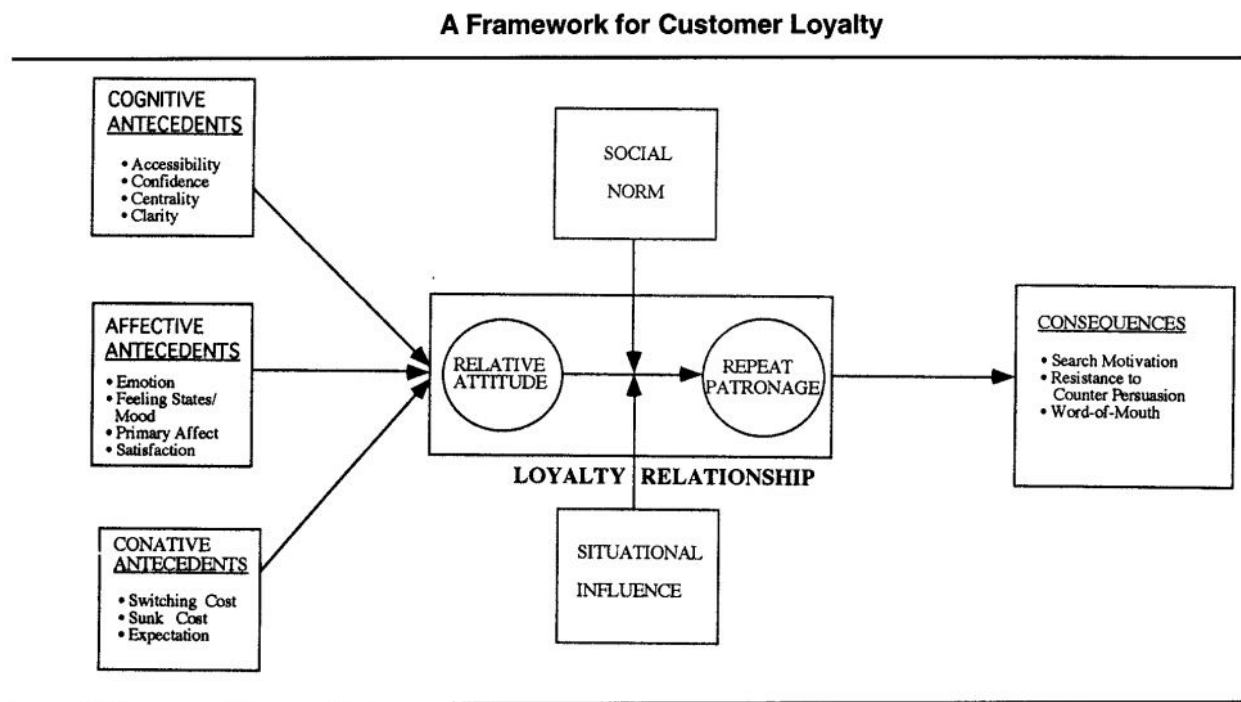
A Framework for Customer Loyalty

COGNITIVE
ANTECEDENTS

• Accessibility
• Confidence
• Centrality
• Clarity

AFFECTIVE
ANTECEDENTS

• Emotion
• Feeling States/ Mood
• Primary Affect
• Satisfaction

CONATIVE
ANTECEDENTS

• Switching Cost
• Sunk Cost
• Expectation

SOCIAL
NORM

RELATIVE
ATTITUDE

REPEAT
PATRONAGE

LOYALTY RELATIONSHIP

SITUATIONAL
INFLUENCE

CONSEQUENCES

• Search Motivation
• Resistance to Counter Persuasion
• Word-of-Mouth